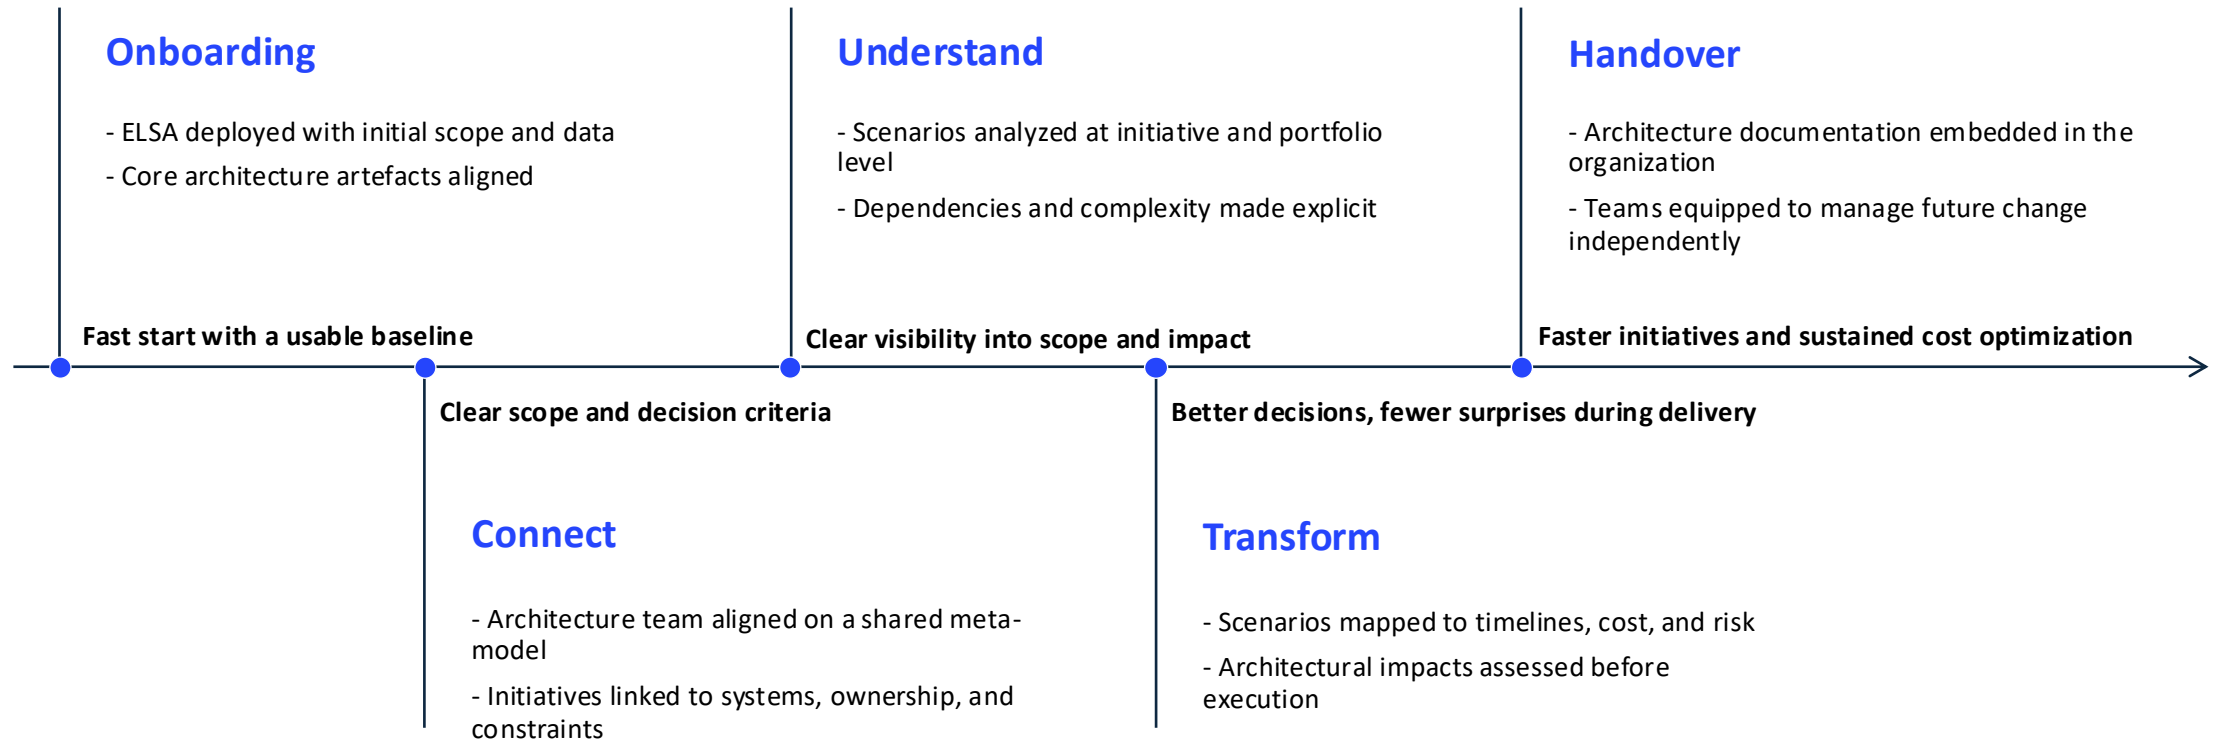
Onboarding

- ELSA deployed with initial scope and data

- Core architecture artefacts aligned

Fast start with a usable baseline

Understand

- Scenarios analyzed at initiative and portfolio level

- Dependencies and complexity made explicit

Clear visibility into scope and impact

Handover

- Architecture documentation embedded in the organization

- Teams equipped to manage future change independently

Faster initiatives and sustained cost optimization

Clear scope and decision criteria

Connect

- Architecture team aligned on a shared meta-model

- Initiatives linked to systems, ownership, and constraints

Better decisions, fewer surprises during delivery

Transform

- Scenarios mapped to timelines, cost, and risk

- Architectural impacts assessed before execution